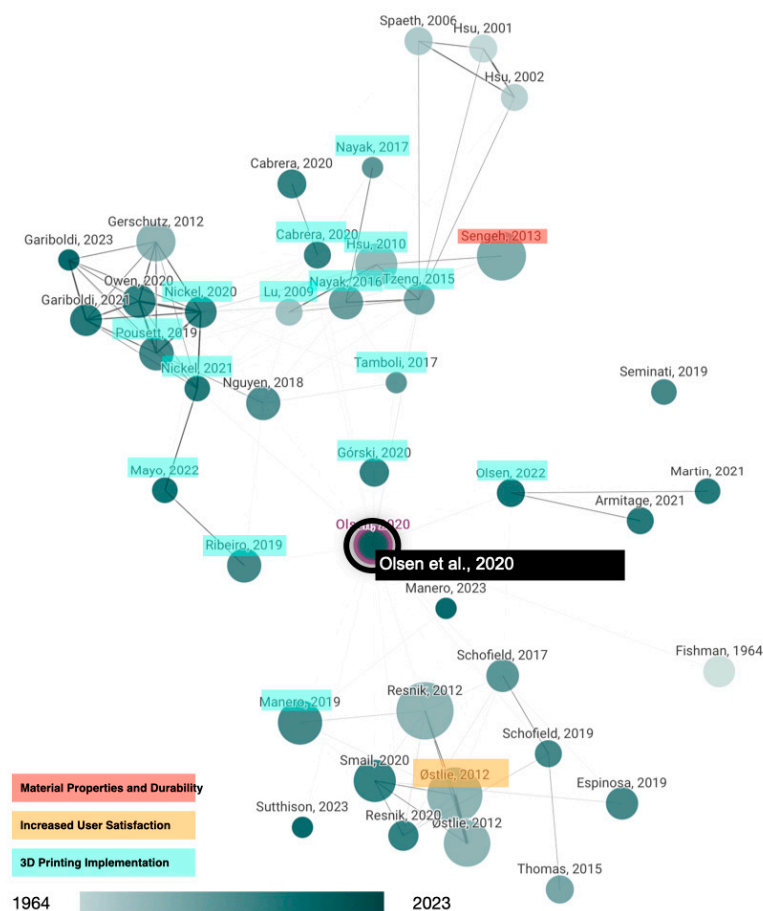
Spaeth, 2006
Hsu, 2001
Hsu, 2002
Nayak, 2017
Cabrera, 2020
Gerschutz, 2012
Gariboldi, 2023
Cabrera, 2020
Hsu, 2010
Sengeh, 2013
Owen, 2020
Nickel, 2020
Lu, 2009
Nayak, 2016
Tzeng, 2015
Gariboldi, 2021
Pousett, 2019
Nickel, 2021
Nguyen, 2018
Tamboli, 2017
Seminati, 2019
Górski, 2020
Mayo, 2022
Olsen, 2022
Martin, 2021
Armitage, 2021
Olsen, 2020
Ribeiro, 2019
Olsen et al., 2020
Manero, 2023
Fishman, 1964
Schofield, 2017
Manero, 2019
Resnik, 2012
Schofield, 2019
Smail, 2020
Østlie, 2012
Espinosa, 2019
Sutthison, 2023
Resnik, 2020
Østlie, 2012
Thomas, 2015
Material Properties and Durability
Increased User Satisfaction
3D Printing Implementation
1964
2023